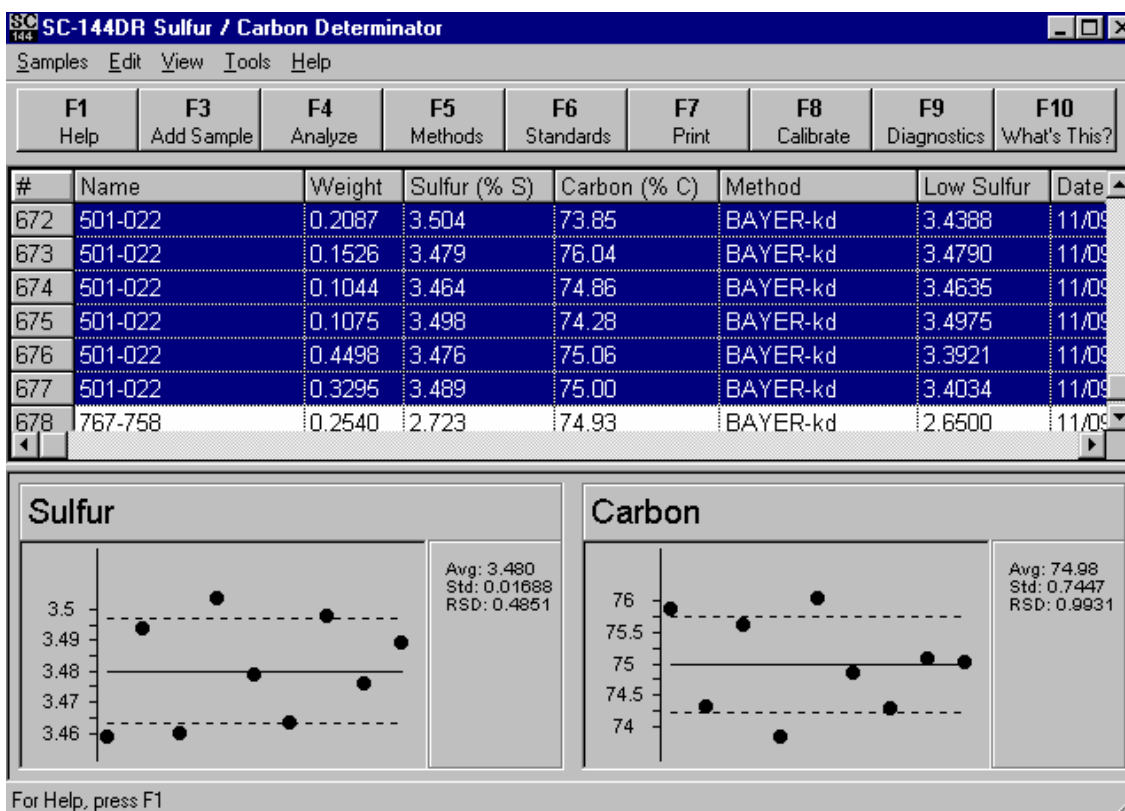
SC 144 SC-144DR Sulfur / Carbon Determinator

Samples Edit View Tools Help

F1 Help | F3 Add Sample | F4 Analyze | F5 Methods | F6 Standards | F7 Print | F8 Calibrate | F9 Diagnostics | F10 What's This?

| # | Name | Weight | Sulfur (% S) | Carbon (% C) | Method | Low Sulfur | Date |
|---|---|---|---|---|---|---|---|
| 672 | 501-022 | 0.2087 | 3.504 | 73.85 | BAYER-kd | 3.4388 | 11/0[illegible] |
| 673 | 501-022 | 0.1526 | 3.479 | 76.04 | BAYER-kd | 3.4790 | 11/0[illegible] |
| 674 | 501-022 | 0.1044 | 3.464 | 74.86 | BAYER-kd | 3.4635 | 11/0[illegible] |
| 675 | 501-022 | 0.1075 | 3.498 | 74.28 | BAYER-kd | 3.4975 | 11/0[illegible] |
| 676 | 501-022 | 0.4498 | 3.476 | 75.06 | BAYER-kd | 3.3921 | 11/0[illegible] |
| 677 | 501-022 | 0.3295 | 3.489 | 75.00 | BAYER-kd | 3.4034 | 11/0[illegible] |
| 678 | 767-758 | 0.2540 | 2.723 | 74.93 | BAYER-kd | 2.6500 | 11/0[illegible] |

Sulfur

3.5
3.49
3.48
3.47
3.46

Avg: 3.480
Std: 0.01688
RSD: 0.4851

Carbon

76
75.5
75
74.5
74

Avg: 74.98
Std: 0.7447
RSD: 0.9931

For Help, press F1